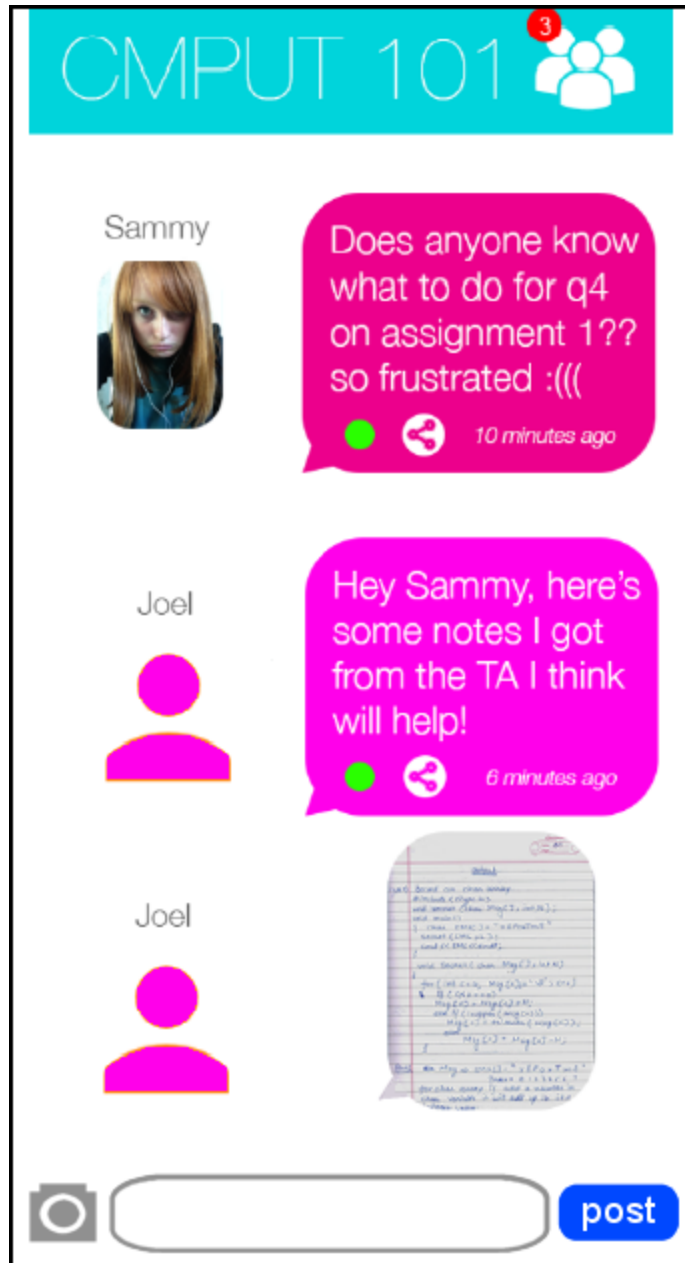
CMPUT 101 3

Sammy

Does anyone know what to do for q4 on assignment 1?? so frustrated :(((

10 minutes ago

Joel

Hey Sammy, here's some notes I got from the TA I think will help!

6 minutes ago

Joel

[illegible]

post